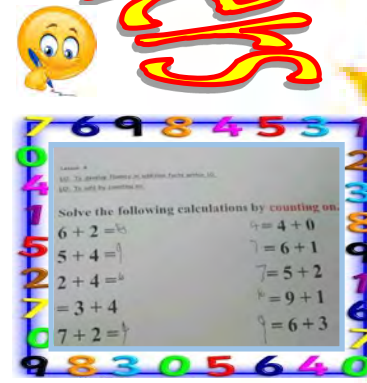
7 6 9 8 4 5 3

Lesson 4
LO: To develop fluency in addition facts within 10.
LO: To add by counting on.

Solve the following calculations by counting on.

$6 + 2 = 8$
$5 + 4 = 9$
$2 + 4 = 6$
$= 3 + 4$
$7 + 2 = 9$

$4 = 4 + 0$
$7 = 6 + 1$
$7 = 5 + 2$
$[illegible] = 9 + 1$
$9 = 6 + 3$

9 8 3 0 5 6 4 0